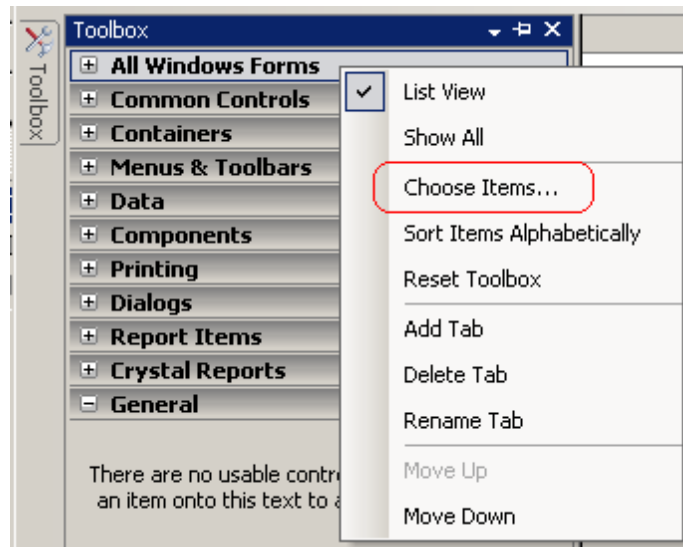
Toolbox

Toolbox

All Windows Forms
Common Controls
Containers
Menus & Toolbars
Data
Components
Printing
Dialogs
Report Items
Crystal Reports
General

There are no usable contr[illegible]
an item onto this text to a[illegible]

List View
Show All
Choose Items...
Sort Items Alphabetically
Reset Toolbox
Add Tab
Delete Tab
Rename Tab
Move Up
Move Down